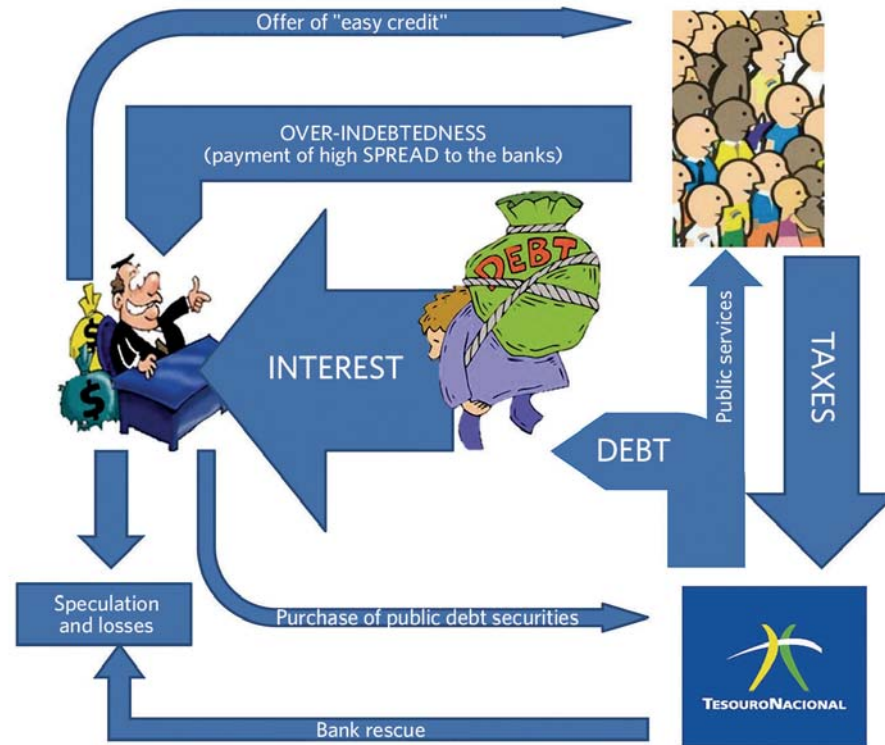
Offer of "easy credit"

OVER-INDEBTEDNESS
(payment of high SPREAD to the banks)

DEBT

$

$

INTEREST

Public services

TAXES

DEBT

Speculation and losses

Purchase of public debt securities

TESOURONACIONAL

Bank rescue